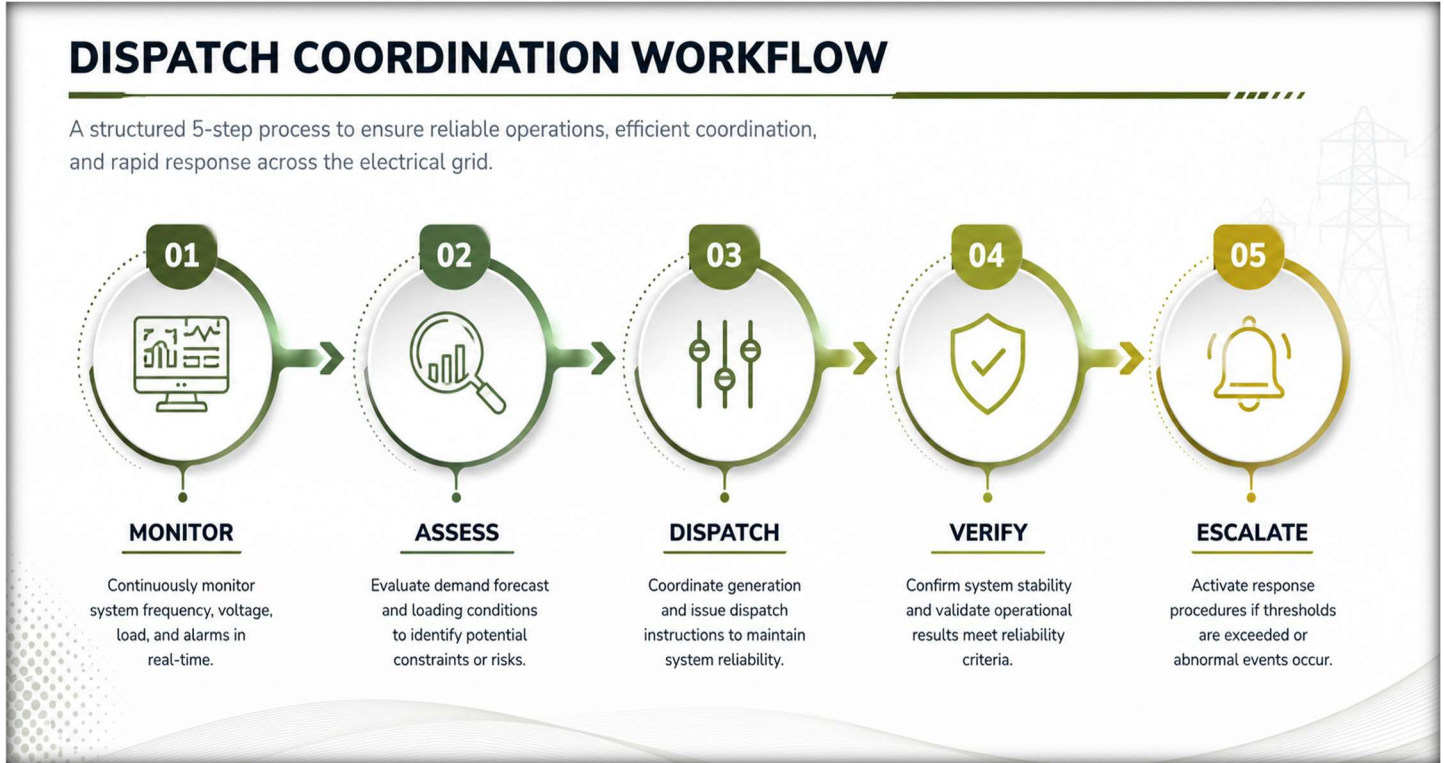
DISPATCH COORDINATION WORKFLOW

A structured 5-step process to ensure reliable operations, efficient coordination, and rapid response across the electrical grid.

01

MONITOR

Continuously monitor system frequency, voltage, load, and alarms in real-time.

02

ASSESS

Evaluate demand forecast and loading conditions to identify potential constraints or risks.

03

DISPATCH

Coordinate generation and issue dispatch instructions to maintain system reliability.

04

VERIFY

Confirm system stability and validate operational results meet reliability criteria.

05

ESCALATE

Activate response procedures if thresholds are exceeded or abnormal events occur.